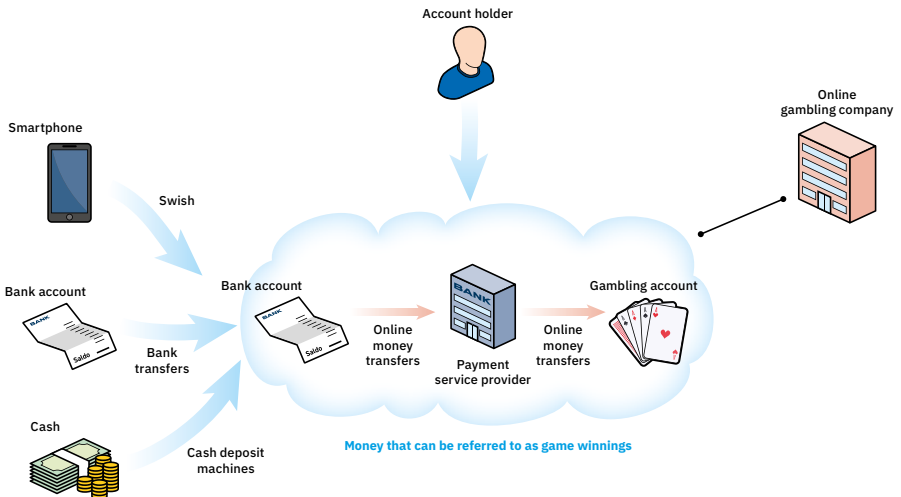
Account holder

Online gambling company

Smartphone

Swish

Bank account

BANK

Saldo

Bank transfers

Cash

Cash deposit machines

Bank account

BANK

Saldo

Online money transfers

BANK

Payment service provider

Online money transfers

Gambling account

Money that can be referred to as game winnings